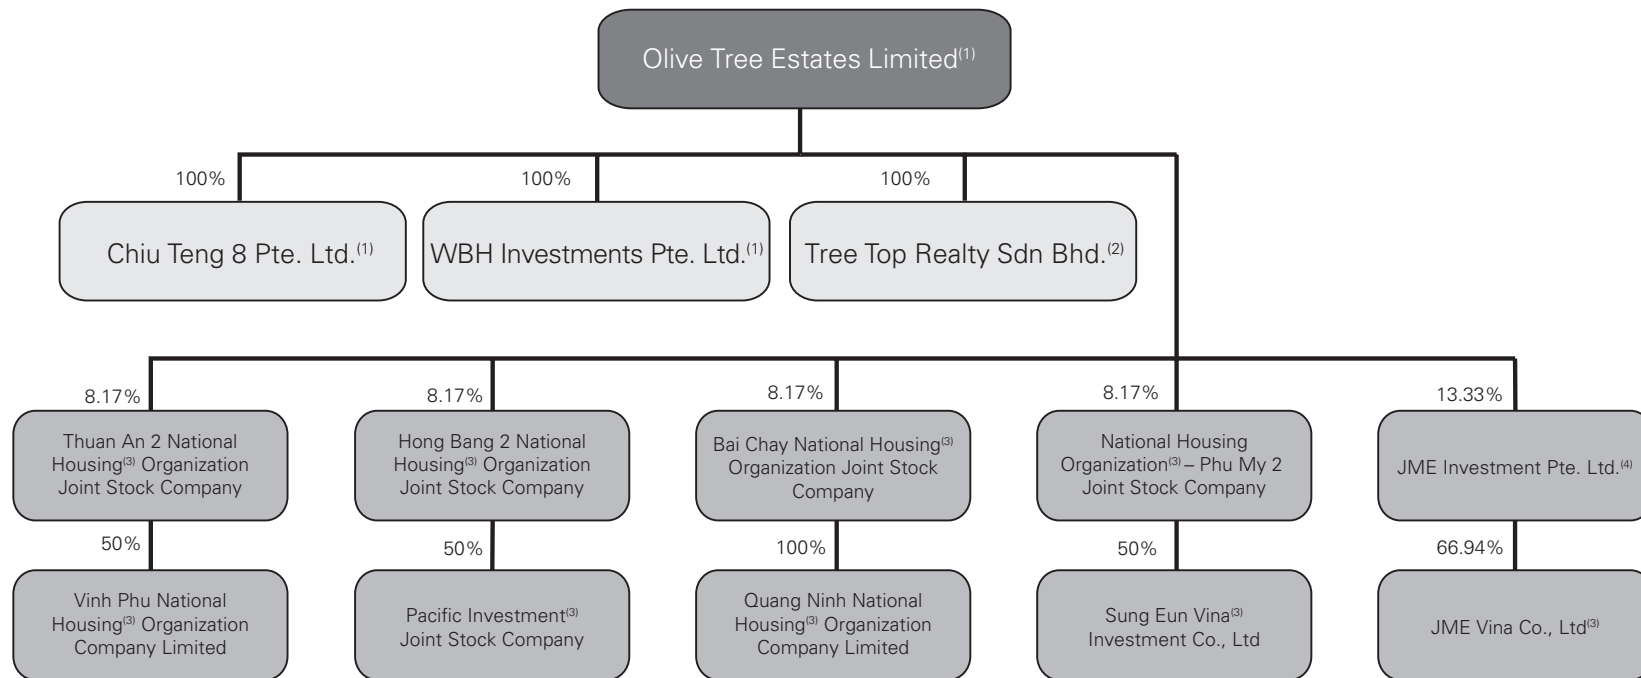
Olive Tree Estates Limited$^{(1)}$

100%
Chiu Teng 8 Pte. Ltd.$^{(1)}$

100%
WBH Investments Pte. Ltd.$^{(1)}$

100%
Tree Top Realty Sdn Bhd.$^{(2)}$

8.17%
Thuan An 2 National Housing$^{(3)}$ Organization Joint Stock Company

50%
Vinh Phu National Housing$^{(3)}$ Organization Company Limited

8.17%
Hong Bang 2 National Housing$^{(3)}$ Organization Joint Stock Company

50%
Pacific Investment$^{(3)}$ Joint Stock Company

8.17%
Bai Chay National Housing$^{(3)}$ Organization Joint Stock Company

100%
Quang Ninh National Housing$^{(3)}$ Organization Company Limited

8.17%
National Housing Organization$^{(3)}$ – Phu My 2 Joint Stock Company

50%
Sung Eun Vina$^{(3)}$ Investment Co., Ltd

13.33%
JME Investment Pte. Ltd.$^{(4)}$

66.94%
JME Vina Co., Ltd$^{(3)}$